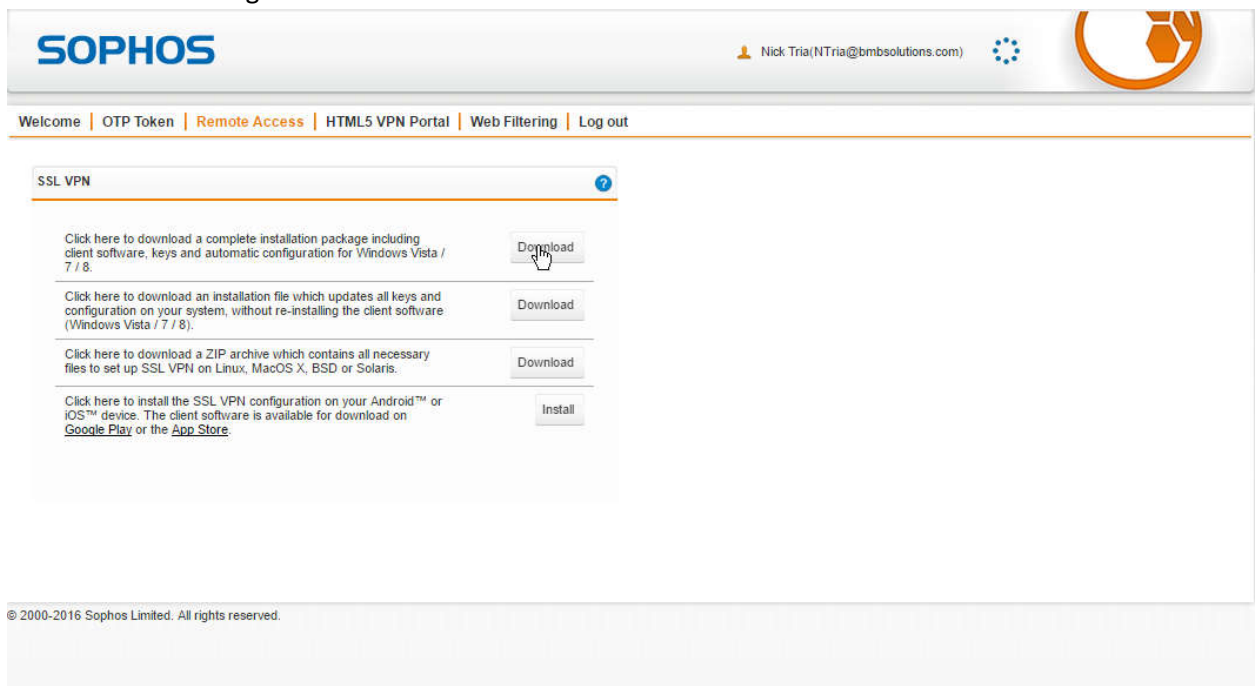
SOPHOS

Nick Tria(NTria@bmbsolutions.com)

Welcome | OTP Token | Remote Access | HTML5 VPN Portal | Web Filtering | Log out

SSL VPN

| | |
|---|---|
| Click here to download a complete installation package including client software, keys and automatic configuration for Windows Vista / 7 / 8. | Download |
| Click here to download an installation file which updates all keys and configuration on your system, without re-installing the client software (Windows Vista / 7 / 8). | Download |
| Click here to download a ZIP archive which contains all necessary files to set up SSL VPN on Linux, MacOS X, BSD or Solaris. | Download |
| Click here to install the SSL VPN configuration on your Android™ or iOS™ device. The client software is available for download on Google Play or the App Store. | Install |

© 2000-2016 Sophos Limited. All rights reserved.